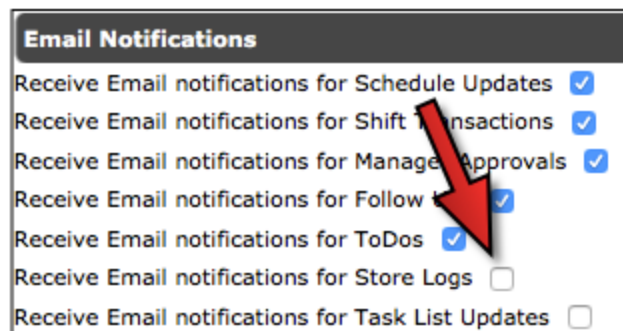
Email Notifications

Receive Email notifications for Schedule Updates

Receive Email notifications for Shift T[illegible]nsactions

Receive Email notifications for Manage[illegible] Approvals

Receive Email notifications for Follow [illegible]

Receive Email notifications for ToDos

Receive Email notifications for Store Logs

Receive Email notifications for Task List Updates